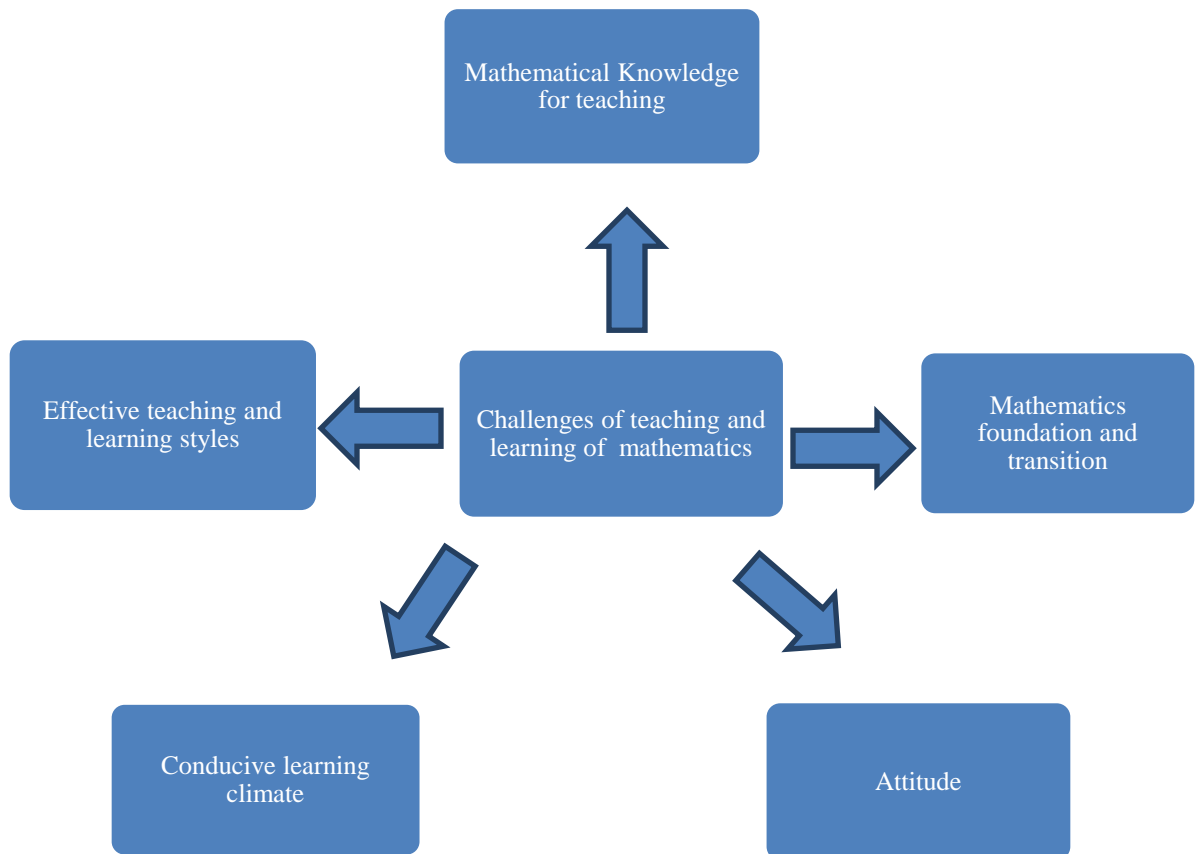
Mathematical Knowledge for teaching

Effective teaching and learning styles

Challenges of teaching and learning of mathematics

Mathematics foundation and transition

Conducive learning climate

Attitude